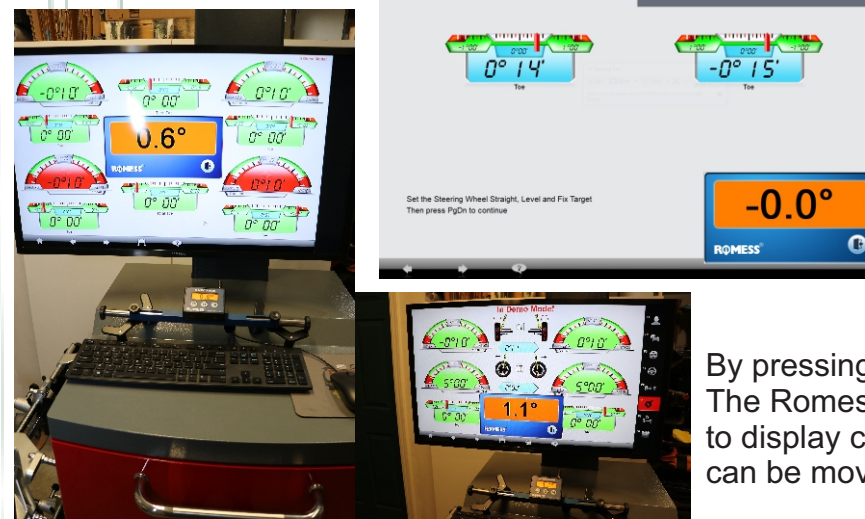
-0°1 0'
0° 00'
0°1 0'
0° 00'
0.6°
0° 00'
ROMESS
-0°1 0'
0°1 0'
0° 00'
0° 00'
0° 00'

-1°00' 0°00' 1°00'
0° 14'
Toe
1°00' 0°00' -1°00'
-0° 15'
Toe
Set the Steering Wheel Straight, Level and Fix Target
Then press PgDn to continue
-0.0°
ROMESS

In Demo Mode!
-0°1 0'
0°1 0'
5°00'
5°00'
0° 00'
1.1°
0° 00'
ROMESS

By pressing
The Romes
to display c
can be mov